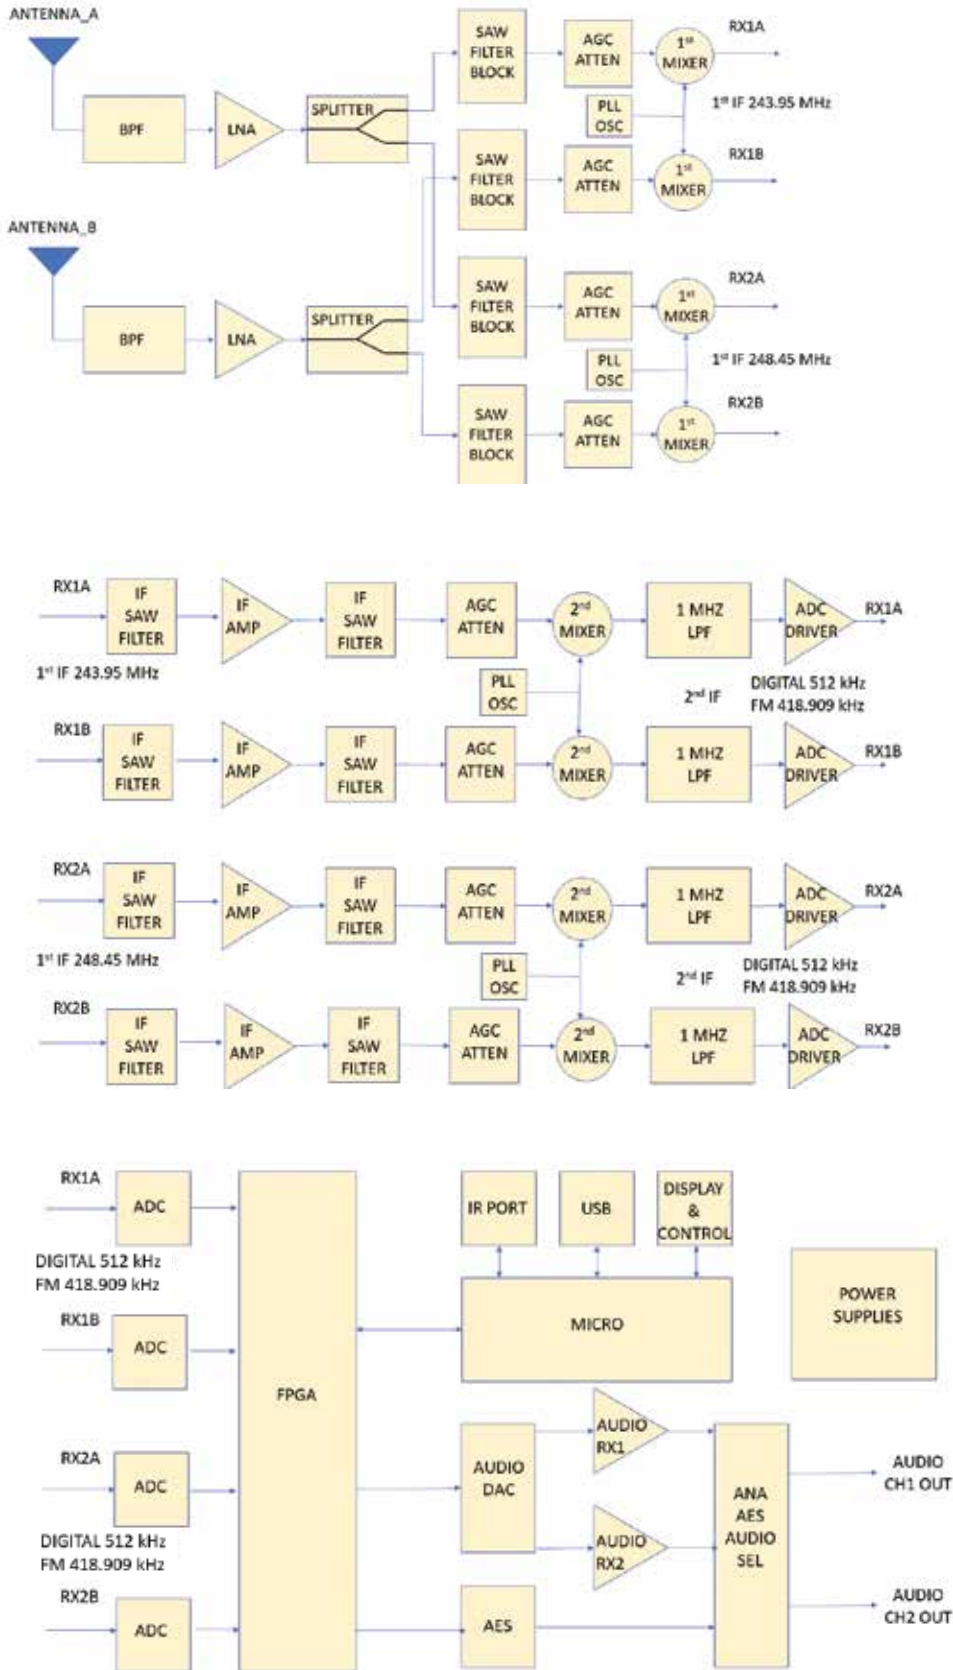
ANTENNA_A

BPF

LNA

SPLITTER

SAW FILTER BLOCK

AGC ATTEN

$1^{st}$ MIXER

RX1A

PLL OSC

$1^{st}$ IF 243.95 MHz

SAW FILTER BLOCK

AGC ATTEN

$1^{st}$ MIXER

RX1B

ANTENNA_B

BPF

LNA

SPLITTER

SAW FILTER BLOCK

AGC ATTEN

$1^{st}$ MIXER

RX2A

PLL OSC

$1^{st}$ IF 248.45 MHz

SAW FILTER BLOCK

AGC ATTEN

$1^{st}$ MIXER

RX2B

RX1A

IF SAW FILTER

IF AMP

IF SAW FILTER

AGC ATTEN

$2^{nd}$ MIXER

1 MHZ LPF

ADC DRIVER

RX1A

$1^{st}$ IF 243.95 MHz

PLL OSC

$2^{nd}$ IF

DIGITAL 512 kHz
FM 418.909 kHz

RX1B

IF SAW FILTER

IF AMP

IF SAW FILTER

AGC ATTEN

$2^{nd}$ MIXER

1 MHZ LPF

ADC DRIVER

RX1B

RX2A

IF SAW FILTER

IF AMP

IF SAW FILTER

AGC ATTEN

$2^{nd}$ MIXER

1 MHZ LPF

ADC DRIVER

RX2A

$1^{st}$ IF 248.45 MHz

PLL OSC

$2^{nd}$ IF

DIGITAL 512 kHz
FM 418.909 kHz

RX2B

IF SAW FILTER

IF AMP

IF SAW FILTER

AGC ATTEN

$2^{nd}$ MIXER

1 MHZ LPF

ADC DRIVER

RX2B

RX1A

ADC

DIGITAL 512 kHz
FM 418.909 kHz

RX1B

ADC

RX2A

ADC

DIGITAL 512 kHz
FM 418.909 kHz

RX2B

ADC

FPGA

IR PORT

USB

DISPLAY & CONTROL

MICRO

POWER SUPPLIES

AUDIO DAC

AUDIO RX1

AUDIO RX2

ANA AES AUDIO SEL

AUDIO CH1 OUT

AES

AUDIO CH2 OUT